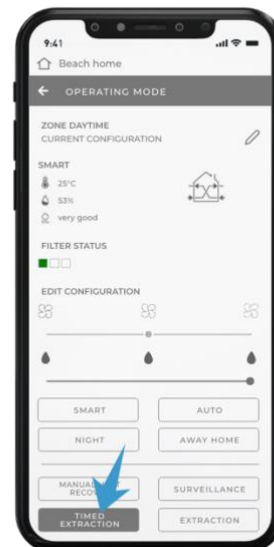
9:41

Beach home

OPERATING MODE

ZONE DAYTIME
CURRENT CONFIGURATION

SMART
25°C
53%
very good

FILTER STATUS

EDIT CONFIGURATION

SMART
AUTO
NIGHT
AWAY HOME
MANUAL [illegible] RECO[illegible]
SURVEILLANCE
TIMED EXTRACTION
EXTRACTION